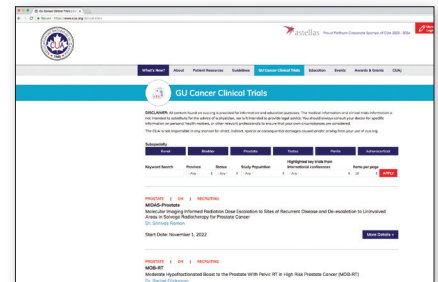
GU Cancer Clinical Trials

Secure | https://www.cuaj.org/clinical-trials

astellas Proud Platinum Corporate Sponsor of CUA 2023 - 2024

What's New? About Patient Resources Guidelines GU Cancer Clinical Trials Education Events Awards & Grants CUAJ

GU Cancer Clinical Trials

DISCLAIMER: All content found on cua.org is provided for information and education purposes. The medical information and clinical trials information is not intended to substitute for the advice of a physician, nor is it intended to provide legal advice. You should always consult your doctor for specific information on personal health matters, or other relevant professionals to ensure that your own circumstances are considered.

The CUA is not responsible in any manner for direct, indirect, special or consequential damages caused and/or arising from your use of cua.org.

Subspecialty
Renal Bladder Prostate Testes Penile Adrenal/Unit

Keyword Search Province - Any - Status - Any - Study Population - Any - Highlighted key trials from international conferences - Any - Items per page 10 APPLY

PROSTATE | ON | RECRUITING
MIDAS-Prostate
Molecular Imaging Informed Radiation Dose Escalation to Sites of Recurrent Disease and De-escalation to Uninvolved Areas in Salvage Radiotherapy for Prostate Cancer
Dr. Srinivas Raman

Start Date: November 1, 2022

More Details »

PROSTATE | ON | RECRUITING
MOB-RT
Moderate Hypofractionated Boost to the Prostate With Pelvic RT in High Risk Prostate Cancer (MOB-RT)
Dr. Rachel Glicksman